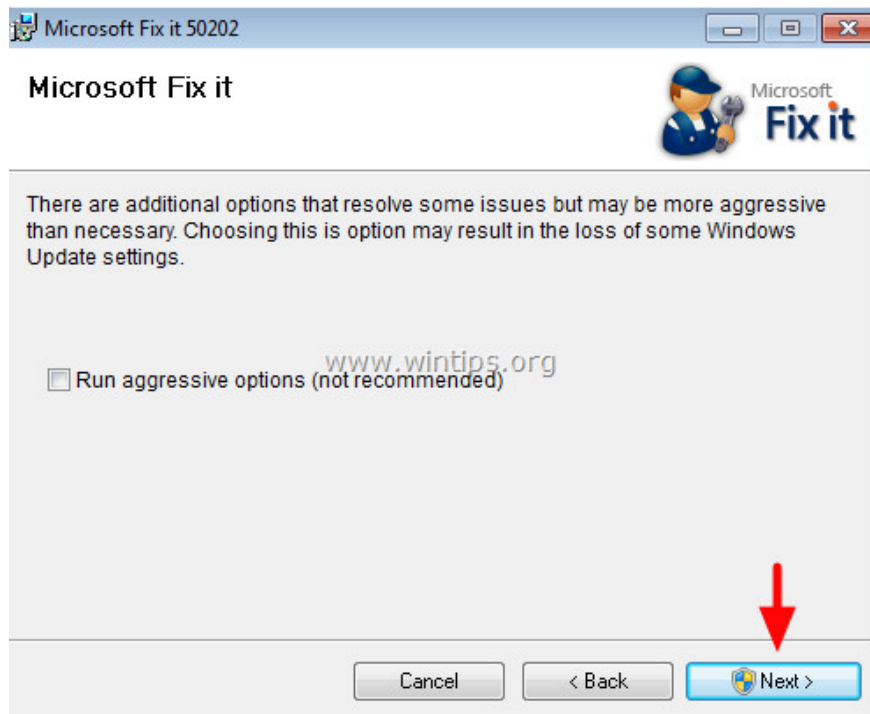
Microsoft Fix it 50202

Microsoft Fix it

Microsoft Fix it

There are additional options that resolve some issues but may be more aggressive than necessary. Choosing this is option may result in the loss of some Windows Update settings.

www.wintips.org

Run aggressive options (not recommended)

Cancel
< Back
Next >